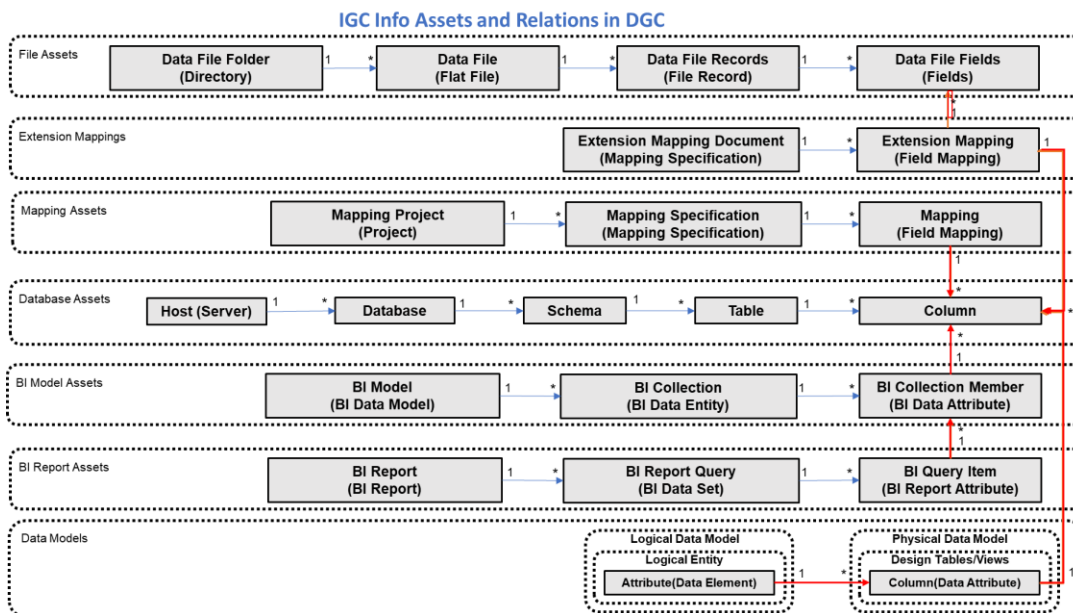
IGC Info Assets and Relations in DGC

File Assets

Data File Folder
(Directory)

1 *

Data File
(Flat File)

1 *

Data File Records
(File Record)

1 *

Data File Fields
(Fields)

* 1

Extension Mappings

Extension Mapping Document
(Mapping Specification)

1 *

Extension Mapping
(Field Mapping)

1

Mapping Assets

Mapping Project
(Project)

1 *

Mapping Specification
(Mapping Specification)

1 *

Mapping
(Field Mapping)

1 *

Database Assets

Host (Server)

1 *

Database

1 *

Schema

1 *

Table

1 *

Column

*

* 1

BI Model Assets

BI Model
(BI Data Model)

1 *

BI Collection
(BI Data Entity)

1 *

BI Collection Member
(BI Data Attribute)

* 1

BI Report Assets

BI Report
(BI Report)

1 *

BI Report Query
(BI Data Set)

1 *

BI Query Item
(BI Report Attribute)

Data Models

Logical Data Model
Logical Entity
Attribute(Data Element)

1 *

Physical Data Model
Design Tables/Views
Column(Data Attribute)

1